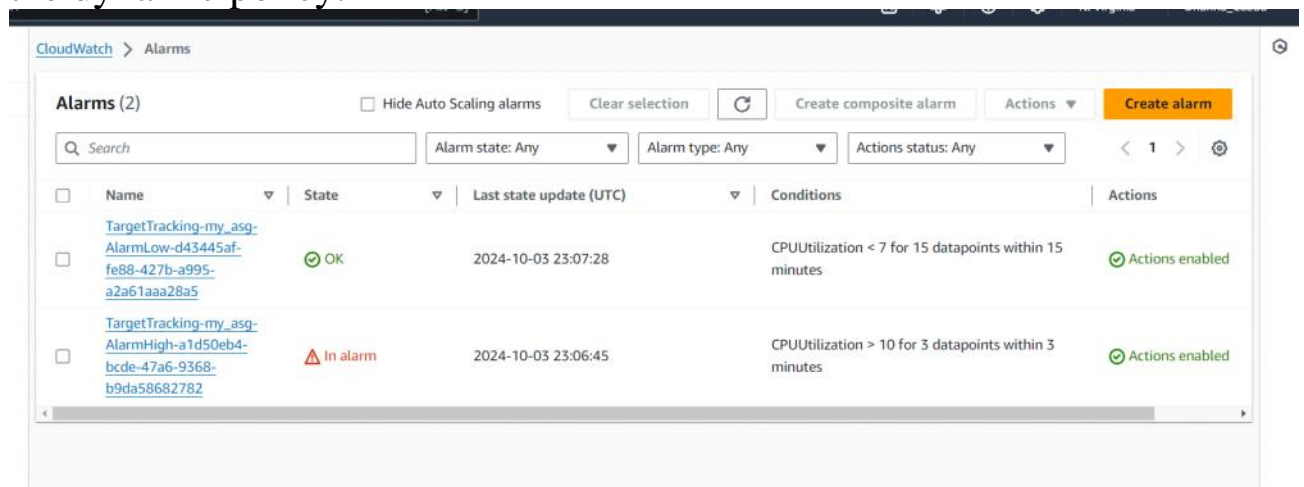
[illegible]

CloudWatch > Alarms

Alarms (2)

Hide Auto Scaling alarms

Clear selection

Create composite alarm

Actions ▼

Create alarm

Search

Alarm state: Any

Alarm type: Any

Actions status: Any

1

| Name | State | Last state update (UTC) | Conditions | Actions |
|---|---|---|---|---|
| TargetTracking-my_asg-AlarmLow-d43445af-fe88-427b-a995-a2a61aaa28a5 | OK | 2024-10-03 23:07:28 | CPUUtilization < 7 for 15 datapoints within 15 minutes | Actions enabled |
| TargetTracking-my_asg-AlarmHigh-a1d50eb4-bcde-47a6-9368-b9da58682782 | In alarm | 2024-10-03 23:06:45 | CPUUtilization > 10 for 3 datapoints within 3 minutes | Actions enabled |